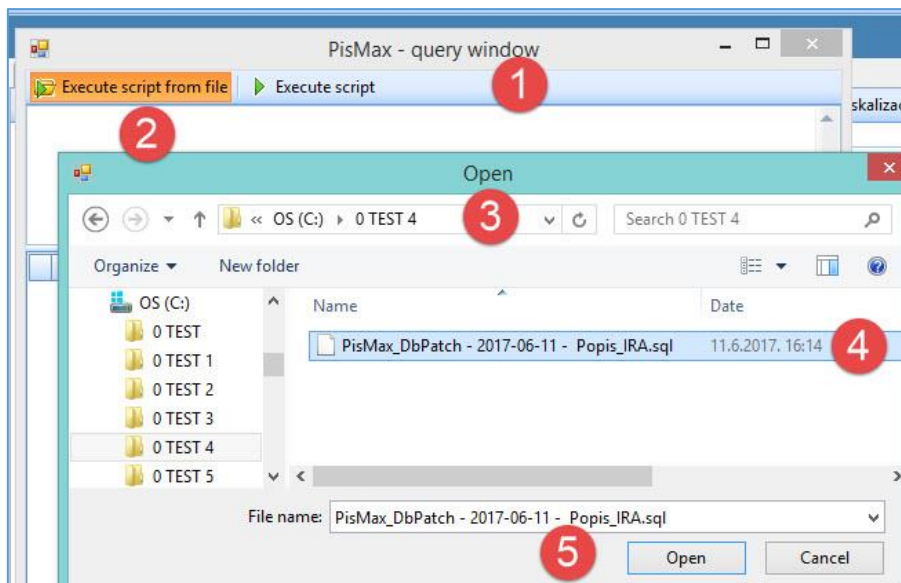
PisMax - query window

Execute script from file

Execute script

1

2

skalizac

Open

3

« OS (C:) › 0 TEST 4

Search 0 TEST 4

Organize ▾

New folder

OS (C:)

0 TEST

0 TEST 1

0 TEST 2

0 TEST 3

0 TEST 4

0 TEST 5

Name

Date

PisMax_DbPatch - 2017-06-11 - Popis_IRA.sql

11.6.2017. 16:14

4

File name: PisMax_DbPatch - 2017-06-11 - Popis_IRA.sql

5

Open

Cancel